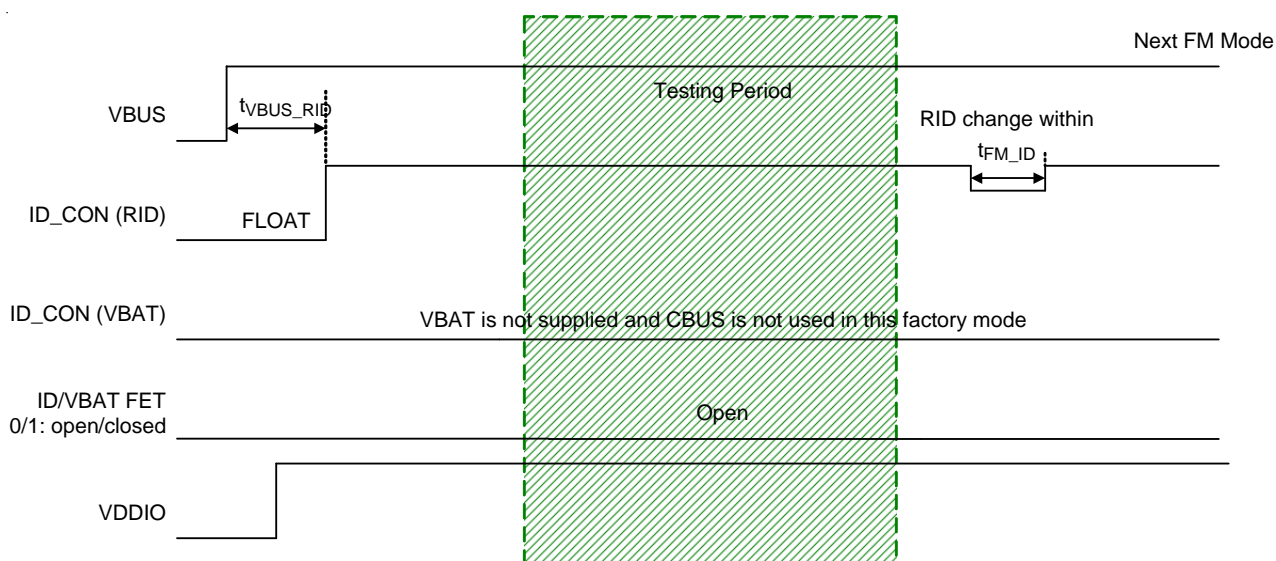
Next FM Mode

Testing Period

VBUS

$t_{VBUS\_RID}$

RID change within

$t_{FM\_ID}$

ID_CON (RID)

FLOAT

ID_CON (VBAT)

VBAT is not supplied and CBUS is not used in this factory mode

ID/VBAT FET
0/1: open/closed

Open

VDDIO